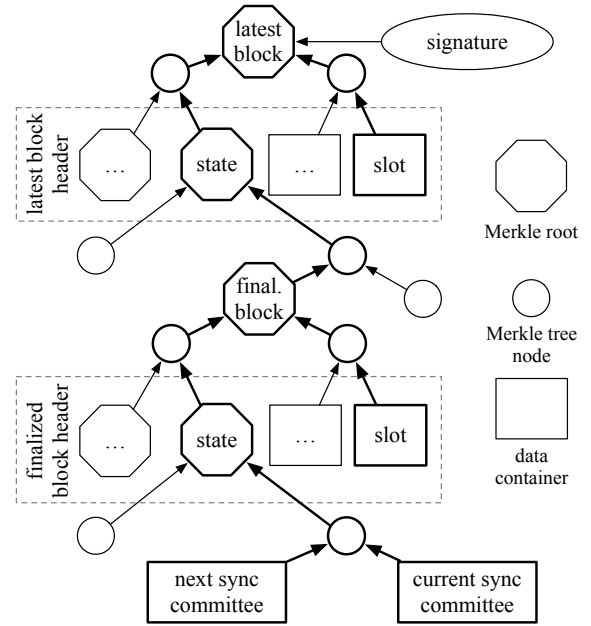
latest block

signature

latest block header

…

state

…

slot

Merkle root

final. block

Merkle tree node

finalized block header

…

state

…

slot

data container

next sync committee

current sync committee